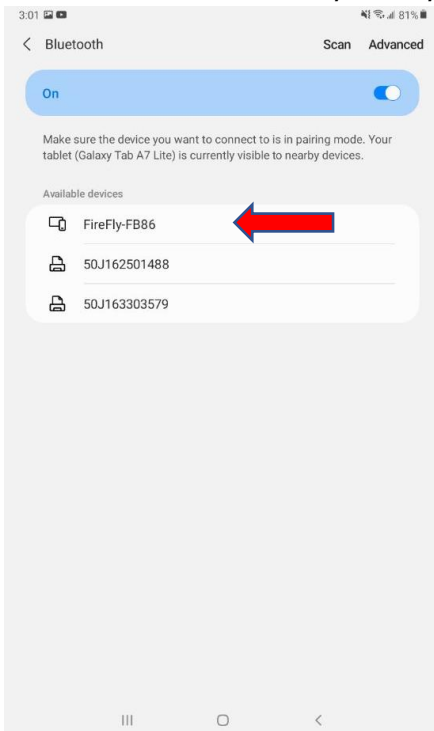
3:01

81%

< Bluetooth

Scan Advanced

On

Make sure the device you want to connect to is in pairing mode. Your tablet (Galaxy Tab A7 Lite) is currently visible to nearby devices.

Available devices

FireFly-FB86

50J162501488

50J163303579